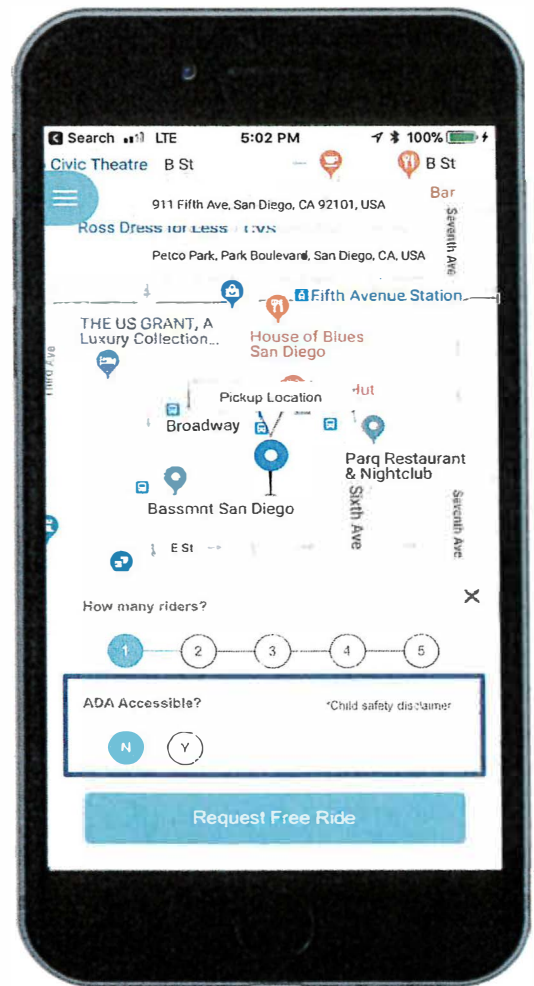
Search LTE 5:02 PM 100%

Civic Theatre B St B St

Bar

911 Fifth Ave, San Diego, CA 92101, USA

Ross Dress for Less CVS

Seventh Ave

Petco Park, Park Boulevard, San Diego, CA, USA

Fifth Avenue Station

THE US GRANT, A Luxury Collection...

House of Blues San Diego

Third Ave

Hut

Pickup Location

Broadway

Parq Restaurant & Nightclub

Bassmnt San Diego

Sixth Ave

Seventh Ave

E St

How many riders?

1 2 3 4 5

ADA Accessible?

*Child safety disclaimer

N Y

Request Free Ride